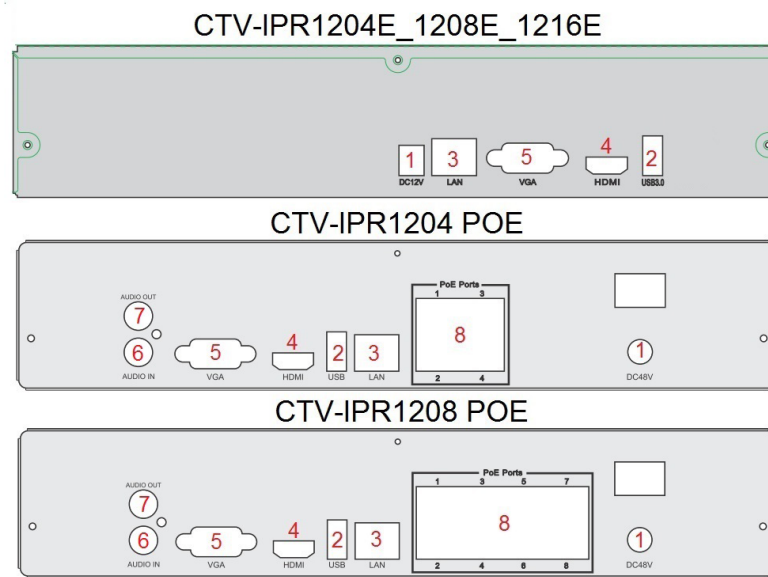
CTV-IPR1204E_1208E_1216E

1 DC12V 3 LAN 5 VGA 4 HDMI 2 USB3.0

CTV-IPR1204 POE

AUDIO OUT 7 6 AUDIO IN 5 VGA 4 HDMI 2 USB 3 LAN PoE Ports 1 3 8 2 4 1 DC48V

CTV-IPR1208 POE

AUDIO OUT 7 6 AUDIO IN 5 VGA 4 HDMI 2 USB 3 LAN PoE Ports 1 3 5 7 8 2 4 6 8 1 DC48V